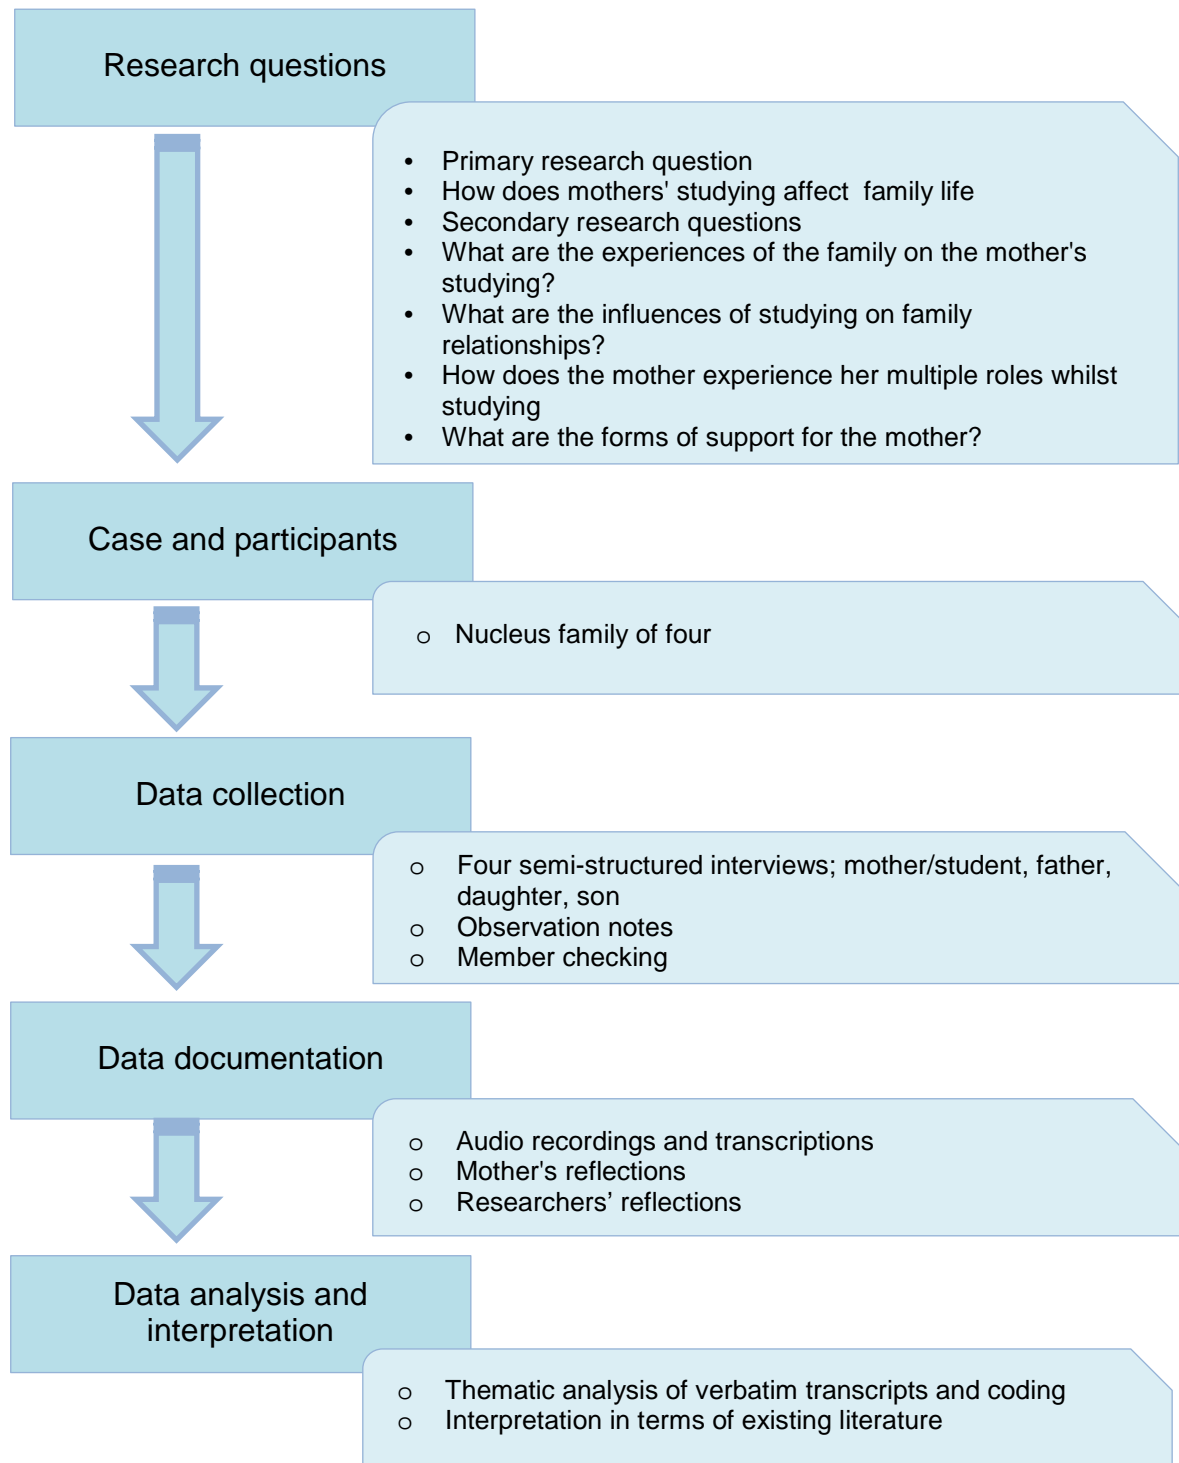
Research questions

- Primary research question
- How does mothers' studying affect family life
- Secondary research questions
- What are the experiences of the family on the mother's studying?
- What are the influences of studying on family relationships?
- How does the mother experience her multiple roles whilst studying
- What are the forms of support for the mother?

Case and participants

- Nucleus family of four

Data collection

- Four semi-structured interviews; mother/student, father, daughter, son
- Observation notes
- Member checking

Data documentation

- Audio recordings and transcriptions
- Mother's reflections
- Researchers' reflections

Data analysis and interpretation

- Thematic analysis of verbatim transcripts and coding
- Interpretation in terms of existing literature